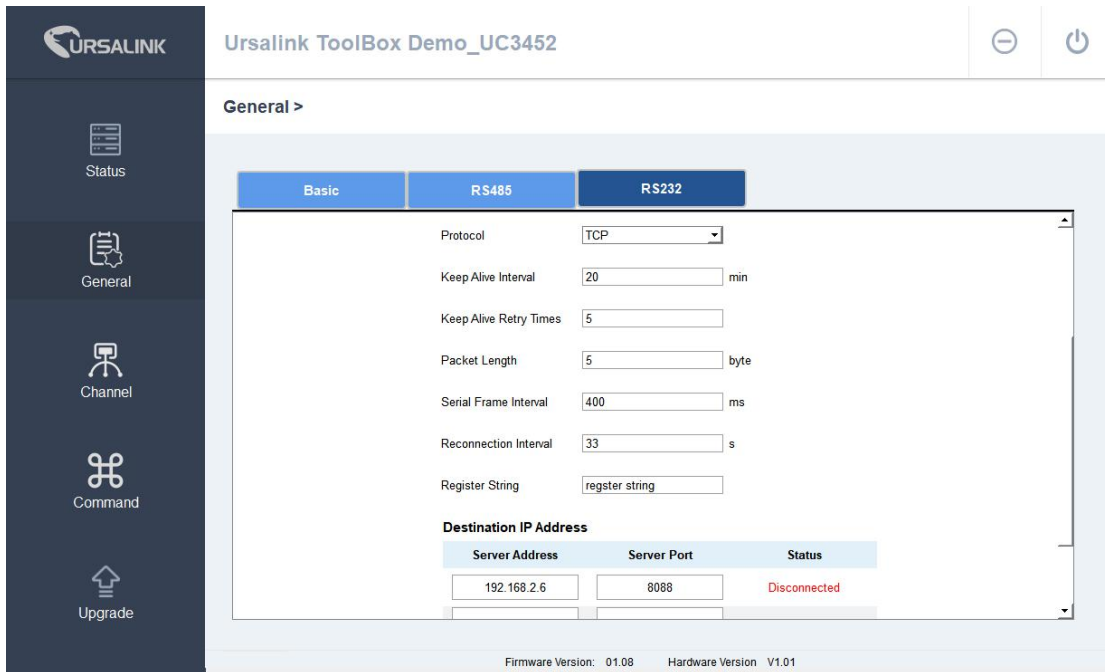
URSALINK

Ursalink ToolBox Demo_UC3452

Status

General

Channel

Command

Upgrade

General >

Basic | RS485 | RS232

Protocol TCP

Keep Alive Interval 20 min

Keep Alive Retry Times 5

Packet Length 5 byte

Serial Frame Interval 400 ms

Reconnection Interval 33 s

Register String regster string

Destination IP Address

| Server Address | Server Port | Status |
|---|---|---|
| 192.168.2.6 | 8088 | Disconnected |

Firmware Version: 01.08 Hardware Version V1.01